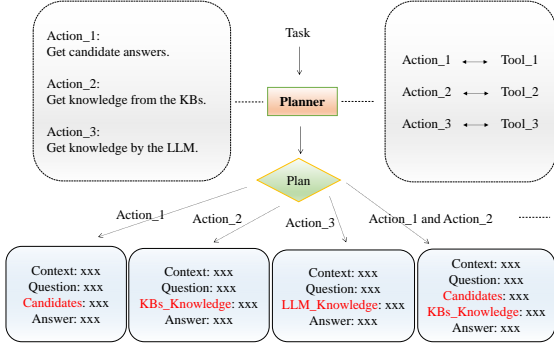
Action_1:
Get candidate answers.

Action_2:
Get knowledge from the KBs.

Action_3:
Get knowledge by the LLM.

Task

Planner

Action_1 Tool_1

Action_2 Tool_2

Action_3 Tool_3

Plan

Action_1

Action_2

Action_3

Action_1 and Action_2

Context: xxx
Question: xxx
Candidates: xxx
Answer: xxx

Context: xxx
Question: xxx
KBs_Knowledge: xxx
Answer: xxx

Context: xxx
Question: xxx
LLM_Knowledge: xxx
Answer: xxx

Context: xxx
Question: xxx
Candidates: xxx
KBs_Knowledge: xxx
Answer: xxx